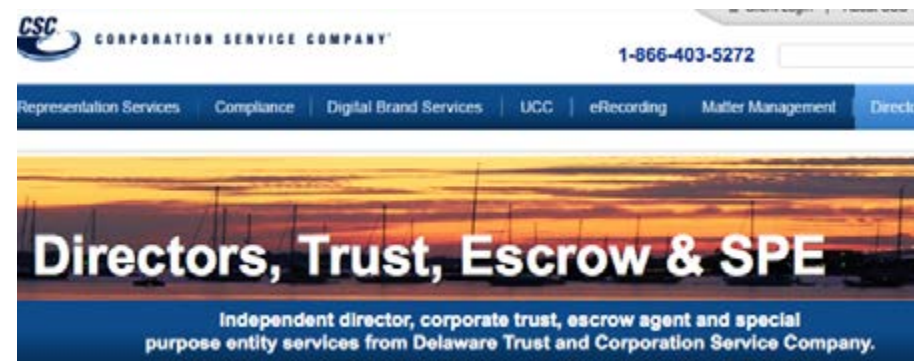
CSC CORPORATION SERVICE COMPANY®

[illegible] | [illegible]

1-866-403-5272

Representation Services | Compliance | Digital Brand Services | UCC | eRecording | Matter Management | Direct

Directors, Trust, Escrow & SPE

Independent director, corporate trust, escrow agent and special purpose entity services from Delaware Trust and Corporation Service Company.